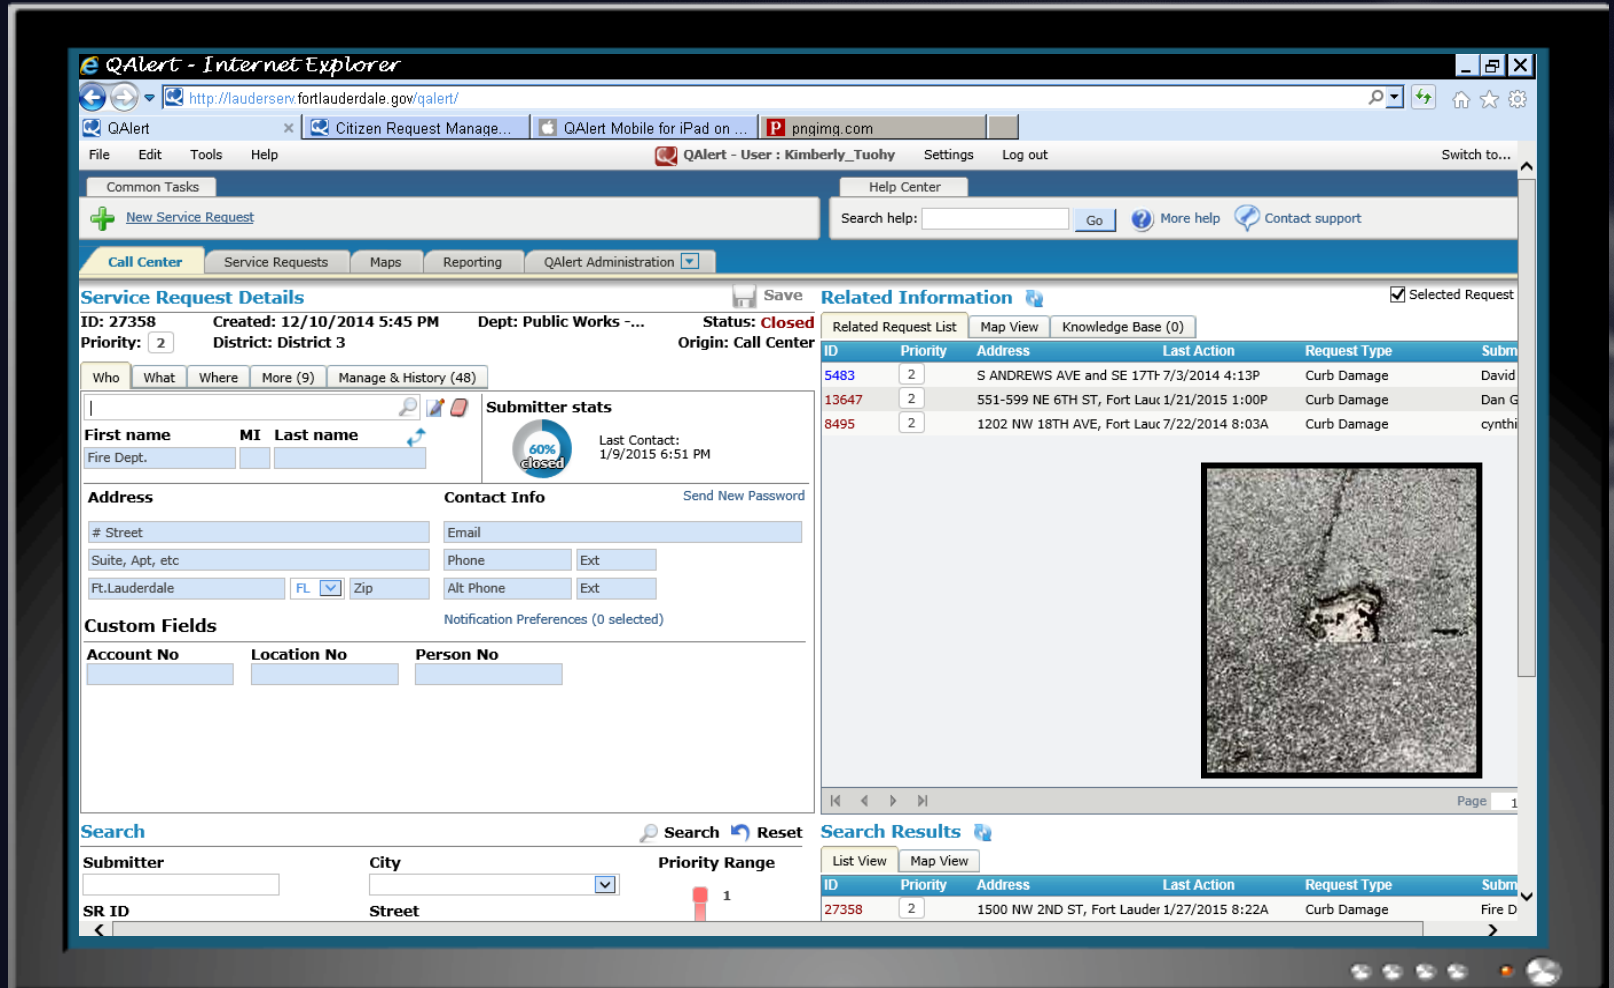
QAlert - Internet Explorer

http://lauderserv.fortlauderdale.gov/qalert/

QAlert | Citizen Request Manage... | QAlert Mobile for iPad on ... | pngimg.com

File Edit Tools Help QAlert - User : Kimberly_Tuohy Settings Log out Switch to...

Common Tasks

New Service Request

Help Center

Search help: Go More help Contact support

Call Center | Service Requests | Maps | Reporting | QAlert Administration

Service Request Details Save

ID: 27358 Created: 12/10/2014 5:45 PM Dept: Public Works -... Status: Closed
Priority: 2 District: District 3 Origin: Call Center

Who | What | Where | More (9) | Manage & History (48)

First name MI Last name
Fire Dept.

Submitter stats
60% closed
Last Contact: 1/9/2015 6:51 PM

Address
# Street
Suite, Apt, etc
Ft.Lauderdale FL Zip

Contact Info Send New Password
Email
Phone Ext
Alt Phone Ext
Notification Preferences (0 selected)

Custom Fields
Account No Location No Person No

Related Information

Selected Request

Related Request List | Map View | Knowledge Base (0)

| ID | Priority | Address | Last Action | Request Type | Subm |
|---|---|---|---|---|---|
| 5483 | 2 | S ANDREWS AVE and SE 17TH | 7/3/2014 4:13P | Curb Damage | David |
| 13647 | 2 | 551-599 NE 6TH ST, Fort Lauc | 1/21/2015 1:00P | Curb Damage | Dan G |
| 8495 | 2 | 1202 NW 18TH AVE, Fort Lauc | 7/22/2014 8:03A | Curb Damage | cynthi |

Page 1

Search Search Reset
Submitter City Priority Range
1
SR ID Street

Search Results

List View | Map View

| ID | Priority | Address | Last Action | Request Type | Subm |
|---|---|---|---|---|---|
| 27358 | 2 | 1500 NW 2ND ST, Fort Lauder | 1/27/2015 8:22A | Curb Damage | Fire D |